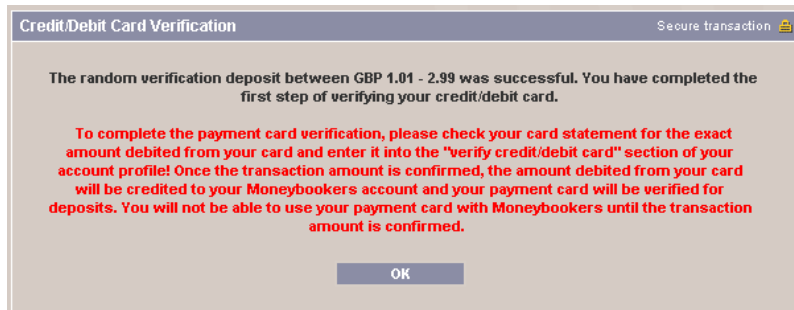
Credit/Debit Card Verification

Secure transaction

The random verification deposit between GBP 1.01 - 2.99 was successful. You have completed the first step of verifying your credit/debit card.

To complete the payment card verification, please check your card statement for the exact amount debited from your card and enter it into the "verify credit/debit card" section of your account profile! Once the transaction amount is confirmed, the amount debited from your card will be credited to your Moneybookers account and your payment card will be verified for deposits. You will not be able to use your payment card with Moneybookers until the transaction amount is confirmed.

OK